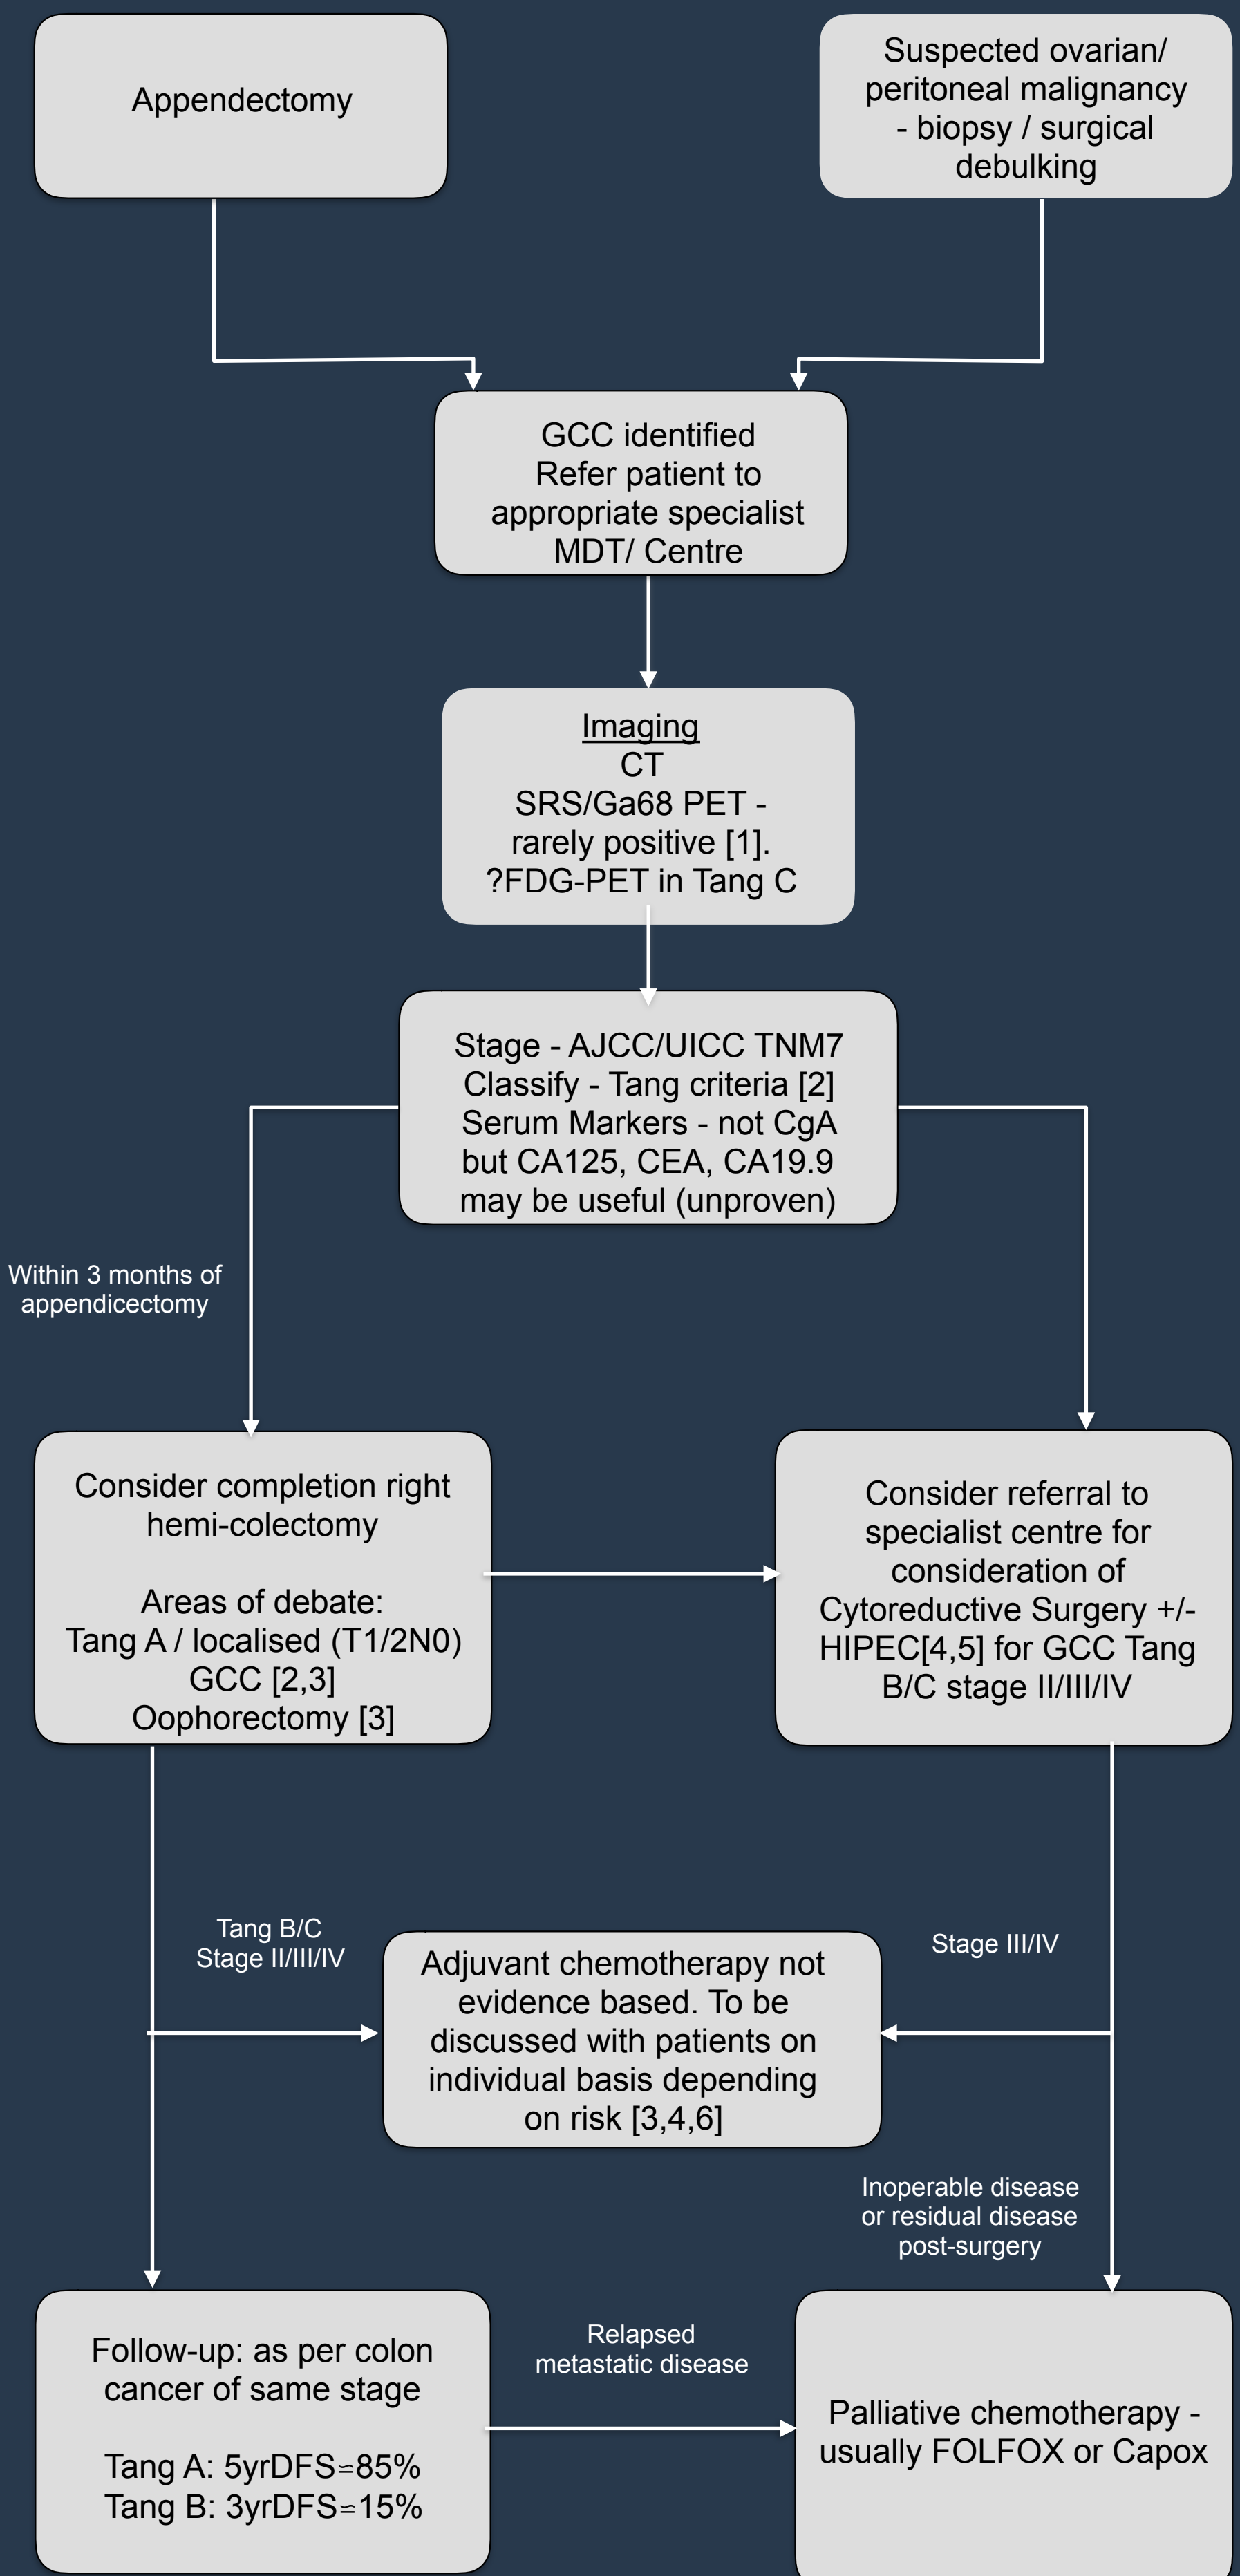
Appendectomy

Suspected ovarian/ peritoneal malignancy - biopsy / surgical debulking

GCC identified
Refer patient to appropriate specialist MDT/ Centre

Imaging
CT
SRS/Ga68 PET - rarely positive [1].
?FDG-PET in Tang C

Stage - AJCC/UICC TNM7
Classify - Tang criteria [2]
Serum Markers - not CgA but CA125, CEA, CA19.9 may be useful (unproven)

Within 3 months of appendicectomy

Consider completion right hemi-colectomy

Areas of debate:
Tang A / localised (T1/2N0) GCC [2,3]
Oophorectomy [3]

Consider referral to specialist centre for consideration of Cytoreductive Surgery +/- HIPEC[4,5] for GCC Tang B/C stage II/III/IV

Tang B/C
Stage II/III/IV

Adjuvant chemotherapy not evidence based. To be discussed with patients on individual basis depending on risk [3,4,6]

Stage III/IV

Inoperable disease or residual disease post-surgery

Follow-up: as per colon cancer of same stage

Tang A: 5yrDFS≈85%
Tang B: 3yrDFS≈15%

Relapsed metastatic disease

Palliative chemotherapy - usually FOLFOX or Capox